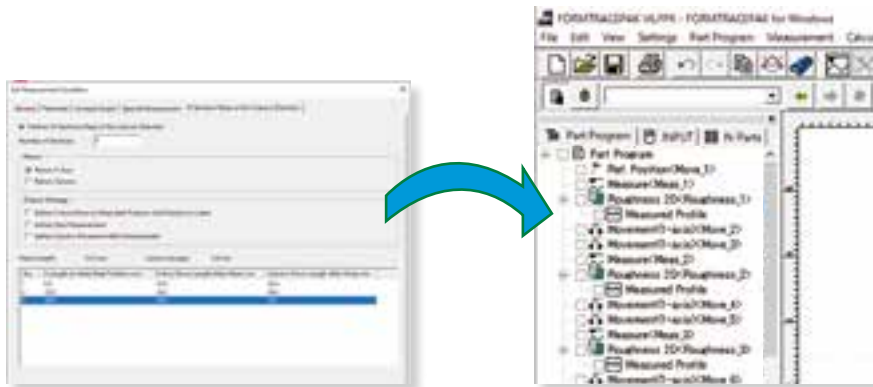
FORMTRACEPAK V5.??? - FORMTRACEPAK for Windows
File Edit View Settings Part Program Measurement Calcu

Part Program | INPUT | N Parts
Part Program
Ret. Position(Move_1)
Measure(Meas_1)
Roughness 2D(Roughness_1)
Measured Profile
Movement(1-axis)(Move_2)
Movement(1-axis)(Move_3)
Measure(Meas_2)
Roughness 2D(Roughness_2)
Measured Profile
Movement(1-axis)(Move_4)
Movement(1-axis)(Move_5)
Measure(Meas_3)
Roughness 2D(Roughness_3)
Measured Profile
Movement(1-axis)(Move_6)

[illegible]